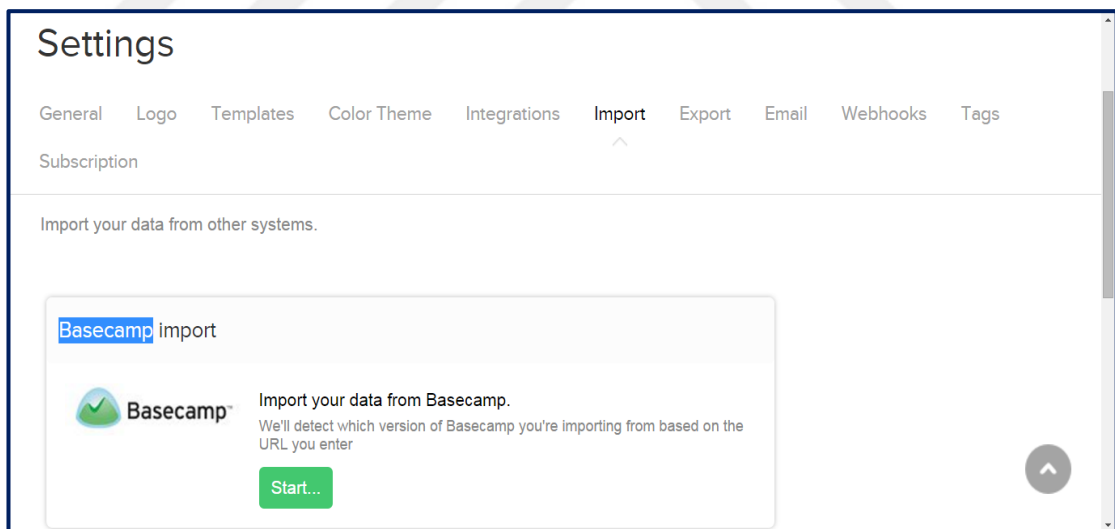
Settings

General Logo Templates Color Theme Integrations Import Export Email Webhooks Tags Subscription

Import your data from other systems.

Basecamp import

Basecamp™

Import your data from Basecamp.

We'll detect which version of Basecamp you're importing from based on the URL you enter

Start...